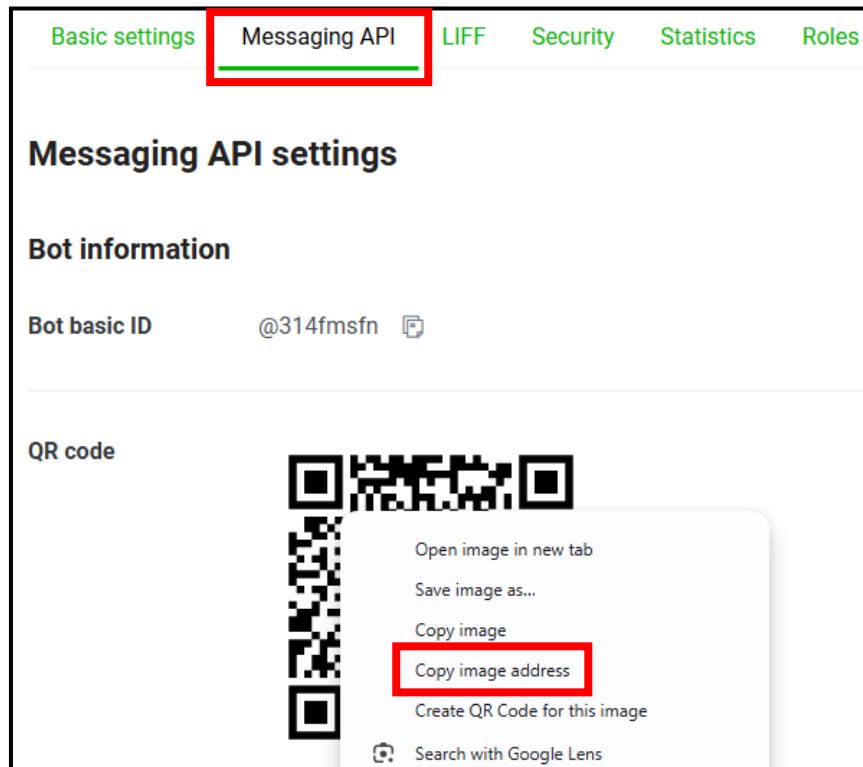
Basic settings Messaging API LIFF Security Statistics Roles

Messaging API settings

Bot information

Bot basic ID @314fmsfn

QR code

Open image in new tab
Save image as...
Copy image
Copy image address
Create QR Code for this image
Search with Google Lens